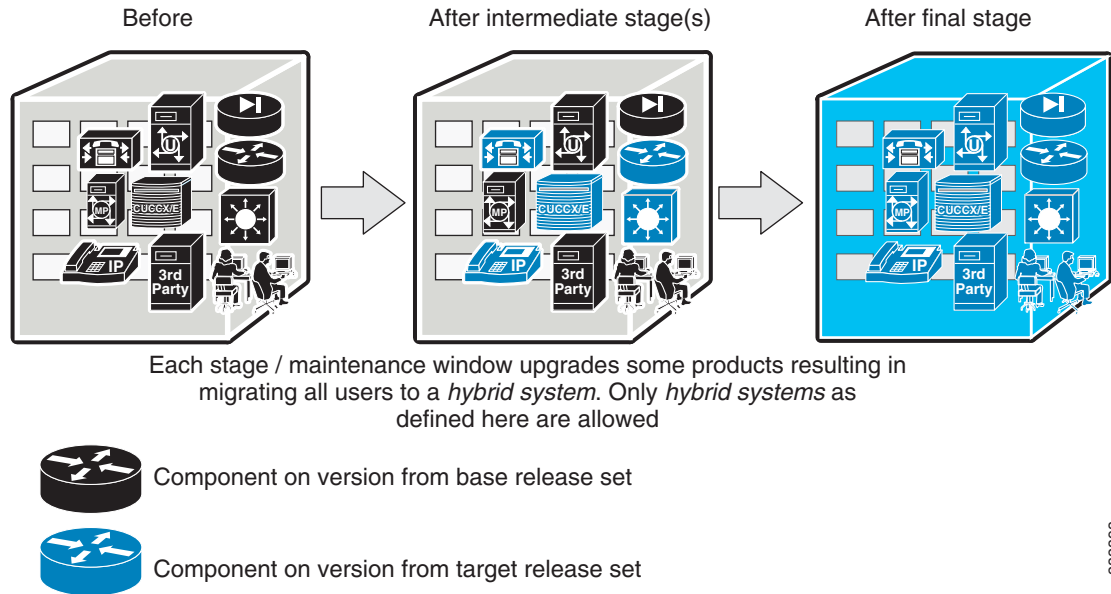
Before

After intermediate stage(s)

After final stage

MP

CUCCX/E

IP

3rd Party

MP

CUCCX/E

IP

3rd Party

MP

CUCCX/E

IP

3rd Party

Each stage / maintenance window upgrades some products resulting in migrating all users to a *hybrid system*. Only *hybrid systems* as defined here are allowed

Component on version from base release set

Component on version from target release set

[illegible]